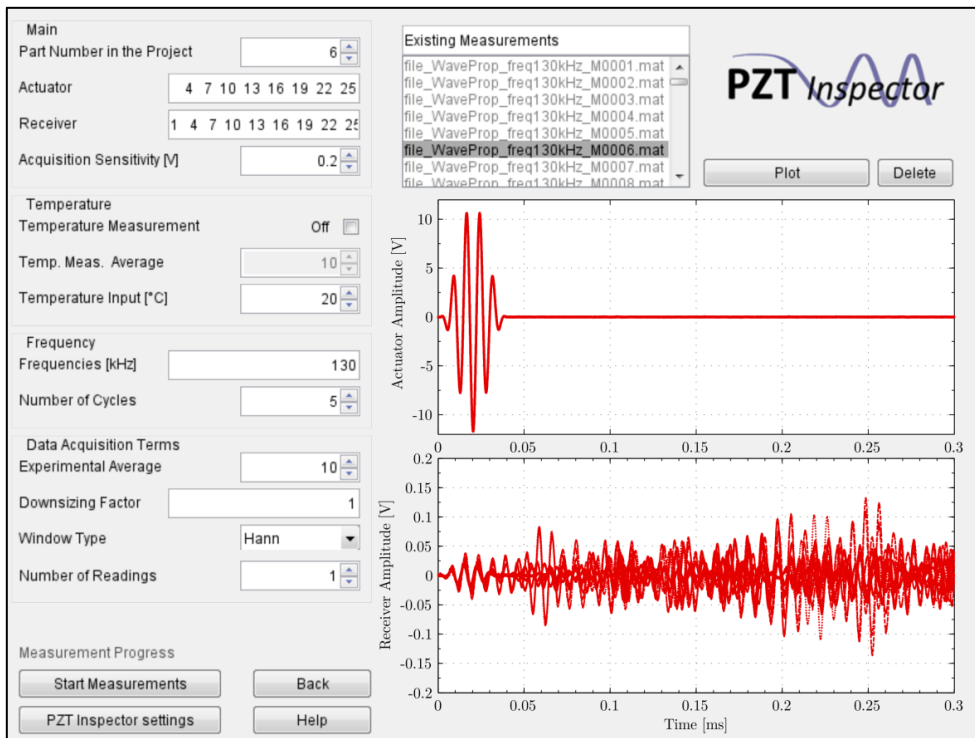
Main

Part Number in the Project 6

Actuator 4 7 10 13 16 19 22 25

Receiver 1 4 7 10 13 16 19 22 25

Acquisition Sensitivity [V] 0.2

Temperature

Temperature Measurement Off

Temp. Meas. Average 10

Temperature Input [°C] 20

Frequency

Frequencies [kHz] 130

Number of Cycles 5

Data Acquisition Terms

Experimental Average 10

Downsizing Factor 1

Window Type Hann

Number of Readings 1

Measurement Progress

Start Measurements

Back

PZT Inspector settings

Help

Existing Measurements

file_WaveProp_freq130kHz_M0001.mat
file_WaveProp_freq130kHz_M0002.mat
file_WaveProp_freq130kHz_M0003.mat
file_WaveProp_freq130kHz_M0004.mat
file_WaveProp_freq130kHz_M0005.mat
file_WaveProp_freq130kHz_M0006.mat
file_WaveProp_freq130kHz_M0007.mat
file_WaveProp_freq130kHz_M0008.mat

PZT Inspector

Plot

Delete

Actuator Amplitude [V]

10
5
0
-5
-10

0 0.05 0.1 0.15 0.2 0.25 0.3

Receiver Amplitude [V]

0.2
0.15
0.1
0.05
0
-0.05
-0.1
-0.15
-0.2

0 0.05 0.1 0.15 0.2 0.25 0.3

Time [ms]